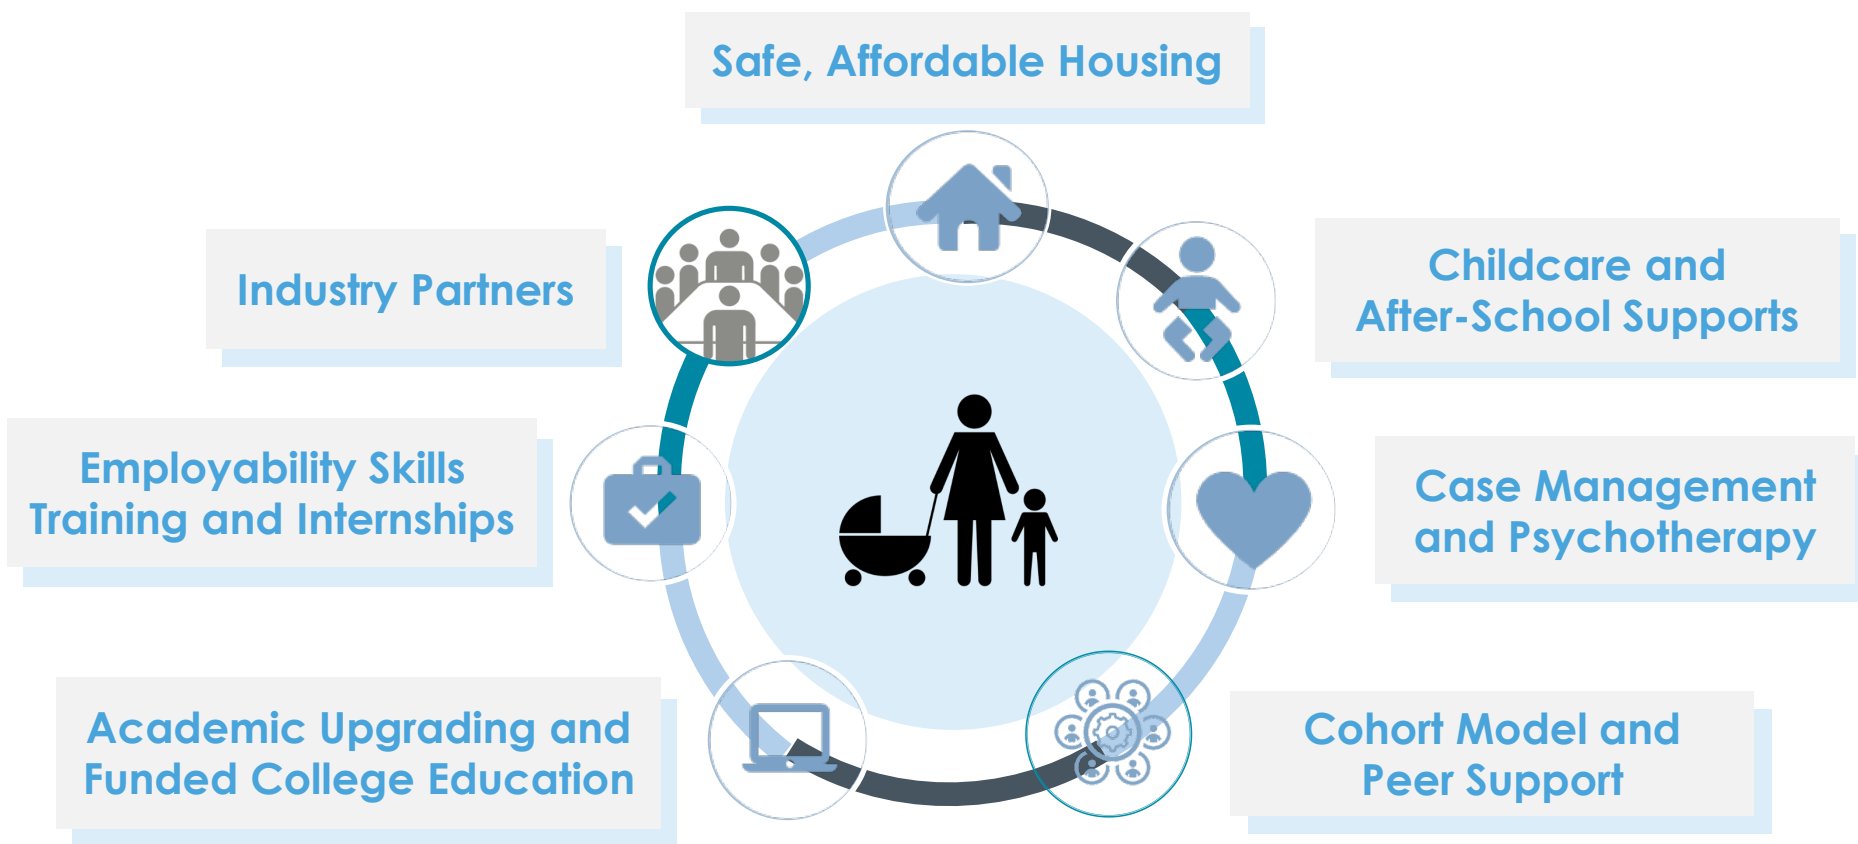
Safe, Affordable Housing

Industry Partners

Childcare and After-School Supports

Employability Skills Training and Internships

Case Management and Psychotherapy

Academic Upgrading and Funded College Education

Cohort Model and Peer Support